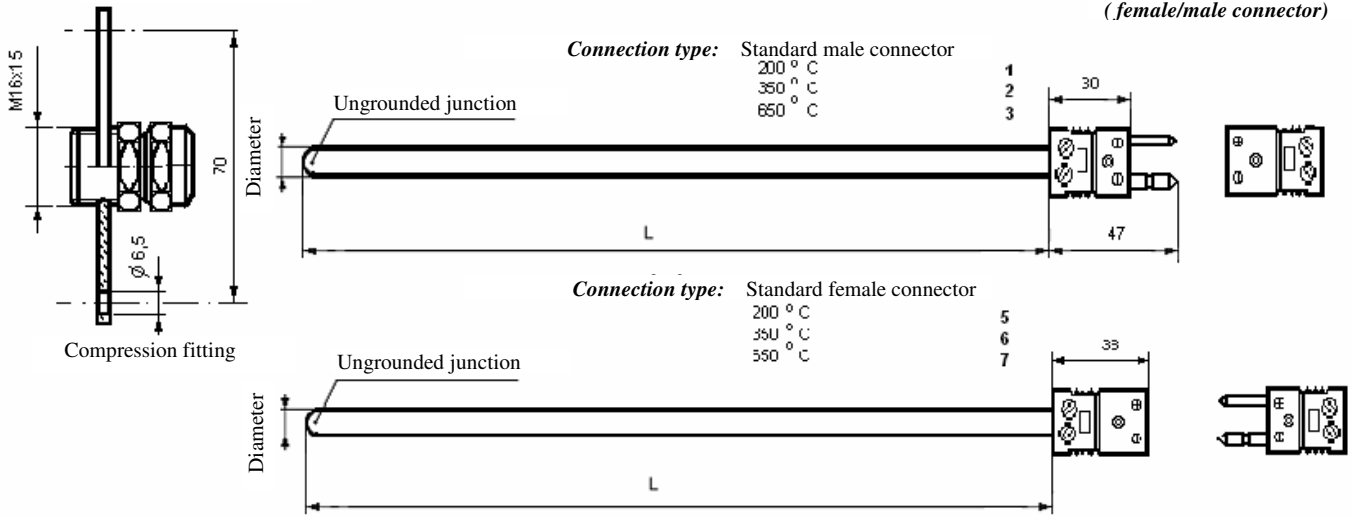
( female/male connector)

M16x15

70

ø 6,5

Compression fitting

Connection type: Standard male connector

200 ° C 1
350 ° C 2
650 ° C 3

Ungrounded junction

Diameter

30

L

47

Connection type: Standard female connector

200 ° C 5
350 ° C 6
550 ° C 7

Ungrounded junction

Diameter

33

L